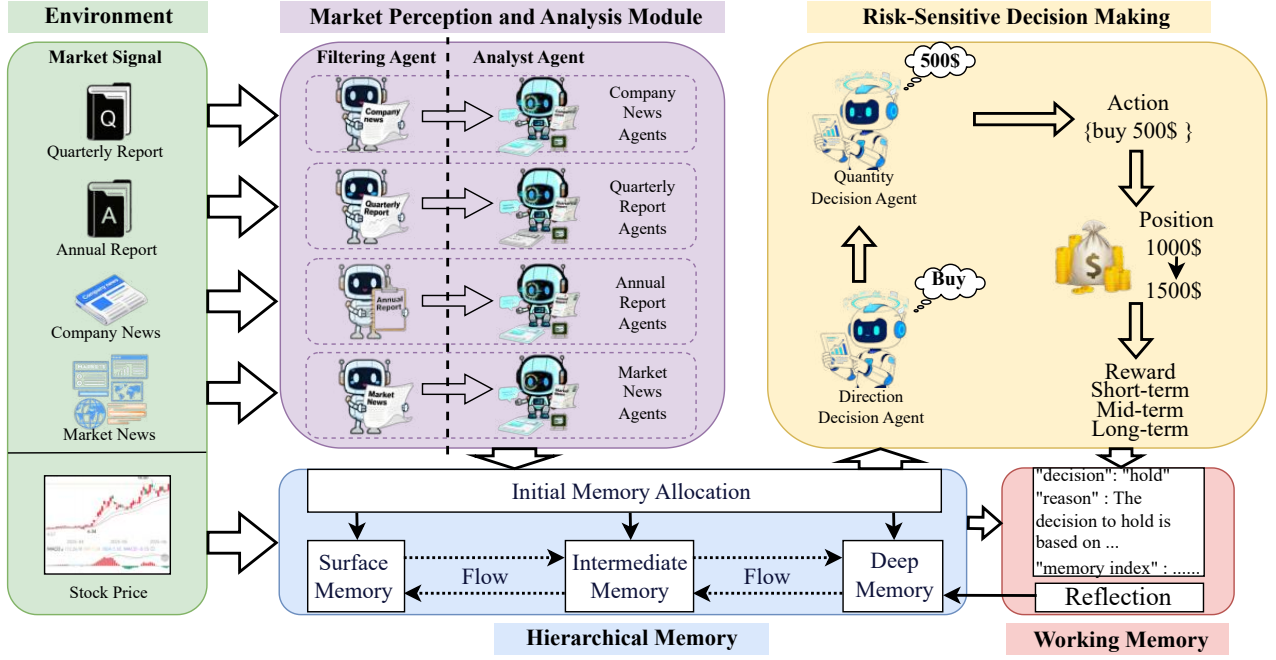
Environment

Market Signal

Q
Quarterly Report

A
Annual Report

Company News

Market News

Stock Price

Market Perception and Analysis Module

Filtering Agent

Analyst Agent

Company news

Company News Agents

Quarterly Report

Quarterly Report Agents

Annual Report

Annual Report Agents

Market News

Market News Agents

Risk-Sensitive Decision Making

500$

Quantity Decision Agent

Action {buy 500$ }

Position 1000$ 1500$

Buy

Direction Decision Agent

Reward Short-term Mid-term Long-term

Initial Memory Allocation

Surface Memory

Flow

Intermediate Memory

Flow

Deep Memory

Hierarchical Memory

"decision": "hold" "reason" : The decision to hold is based on ... "memory index" : ......

Reflection

Working Memory